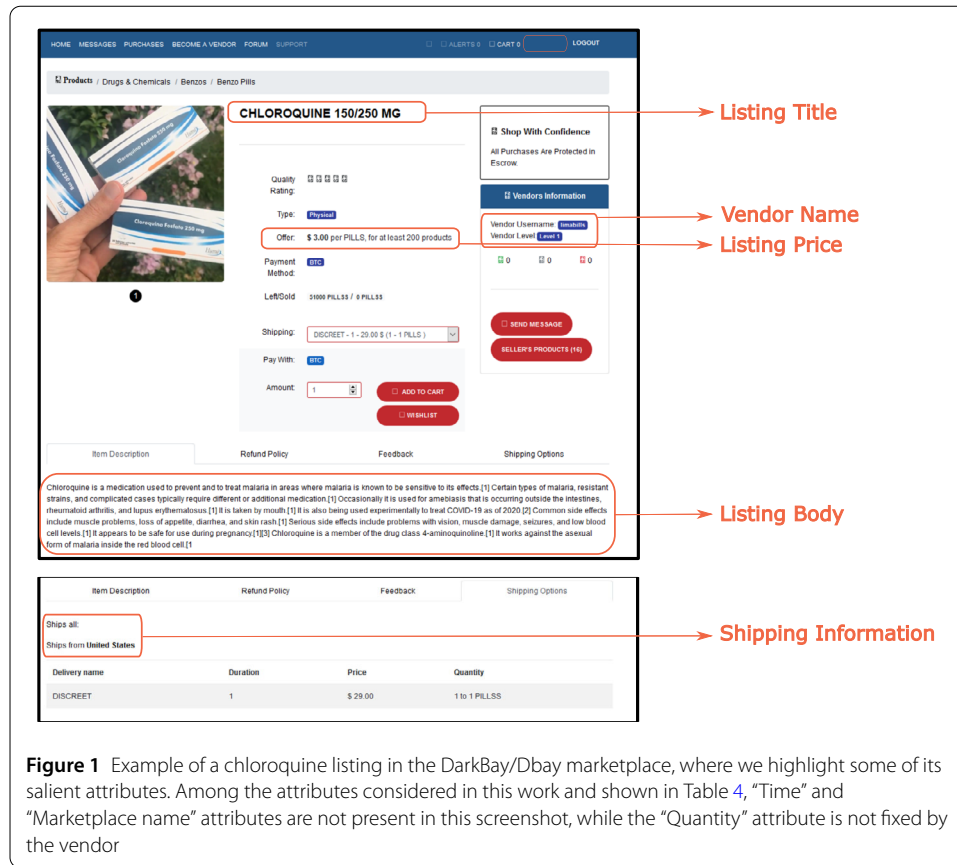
HOME MESSAGES PURCHASES BECOME A VENDOR FORUM SUPPORT

ALERTS 0 CART 0 LOGOUT

Products / Drugs & Chemicals / Benzos / Benzo Pills

CHLOROQUINE 150/250 MG

Listing Title

Shop With Confidence

All Purchases Are Protected In Escrow.

Vendors Information

Vendor Username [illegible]
Vendor Level Level 1

Vendor Name

Listing Price

0 0 0

Quality Rating:

Type: Physical

Offer: $ 3.00 per PILLS, for at least 200 products

Payment Method: BTC

Left/Sold 31000 PILLSS / 0 PILLSS

Shipping: DISCREET - 1 - 29.00 $ (1 - 1 PILLS )

Pay With: BTC

Amount: 1

ADD TO CART

WISHLIST

SEND MESSAGE

SELLER'S PRODUCTS (16)

1

Item Description | Refund Policy | Feedback | Shipping Options

Chloroquine is a medication used to prevent and to treat malaria in areas where malaria is known to be sensitive to its effects.[1] Certain types of malaria, resistant strains, and complicated cases typically require different or additional medication.[1] Occasionally it is used for amebiasis that is occurring outside the intestines, rheumatoid arthritis, and lupus erythematosus.[1] It is taken by mouth.[1] It is also being used experimentally to treat COVID-19 as of 2020.[2] Common side effects include muscle problems, loss of appetite, diarrhea, and skin rash.[1] Serious side effects include problems with vision, muscle damage, seizures, and low blood cell levels.[1] It appears to be safe for use during pregnancy.[1][3] Chloroquine is a member of the drug class 4-aminoquinoline.[1] It works against the asexual form of malaria inside the red blood cell.[1

Listing Body

Item Description | Refund Policy | Feedback | Shipping Options

Ships all:

Ships from United States

Shipping Information

| Delivery name | Duration | Price | Quantity |
|---|---|---|---|
| DISCREET | 1 | $ 29.00 | 1 to 1 PILLSS |

**Figure 1** Example of a chloroquine listing in the DarkBay/Dbay marketplace, where we highlight some of its salient attributes. Among the attributes considered in this work and shown in Table 4, "Time" and "Marketplace name" attributes are not present in this screenshot, while the "Quantity" attribute is not fixed by the vendor